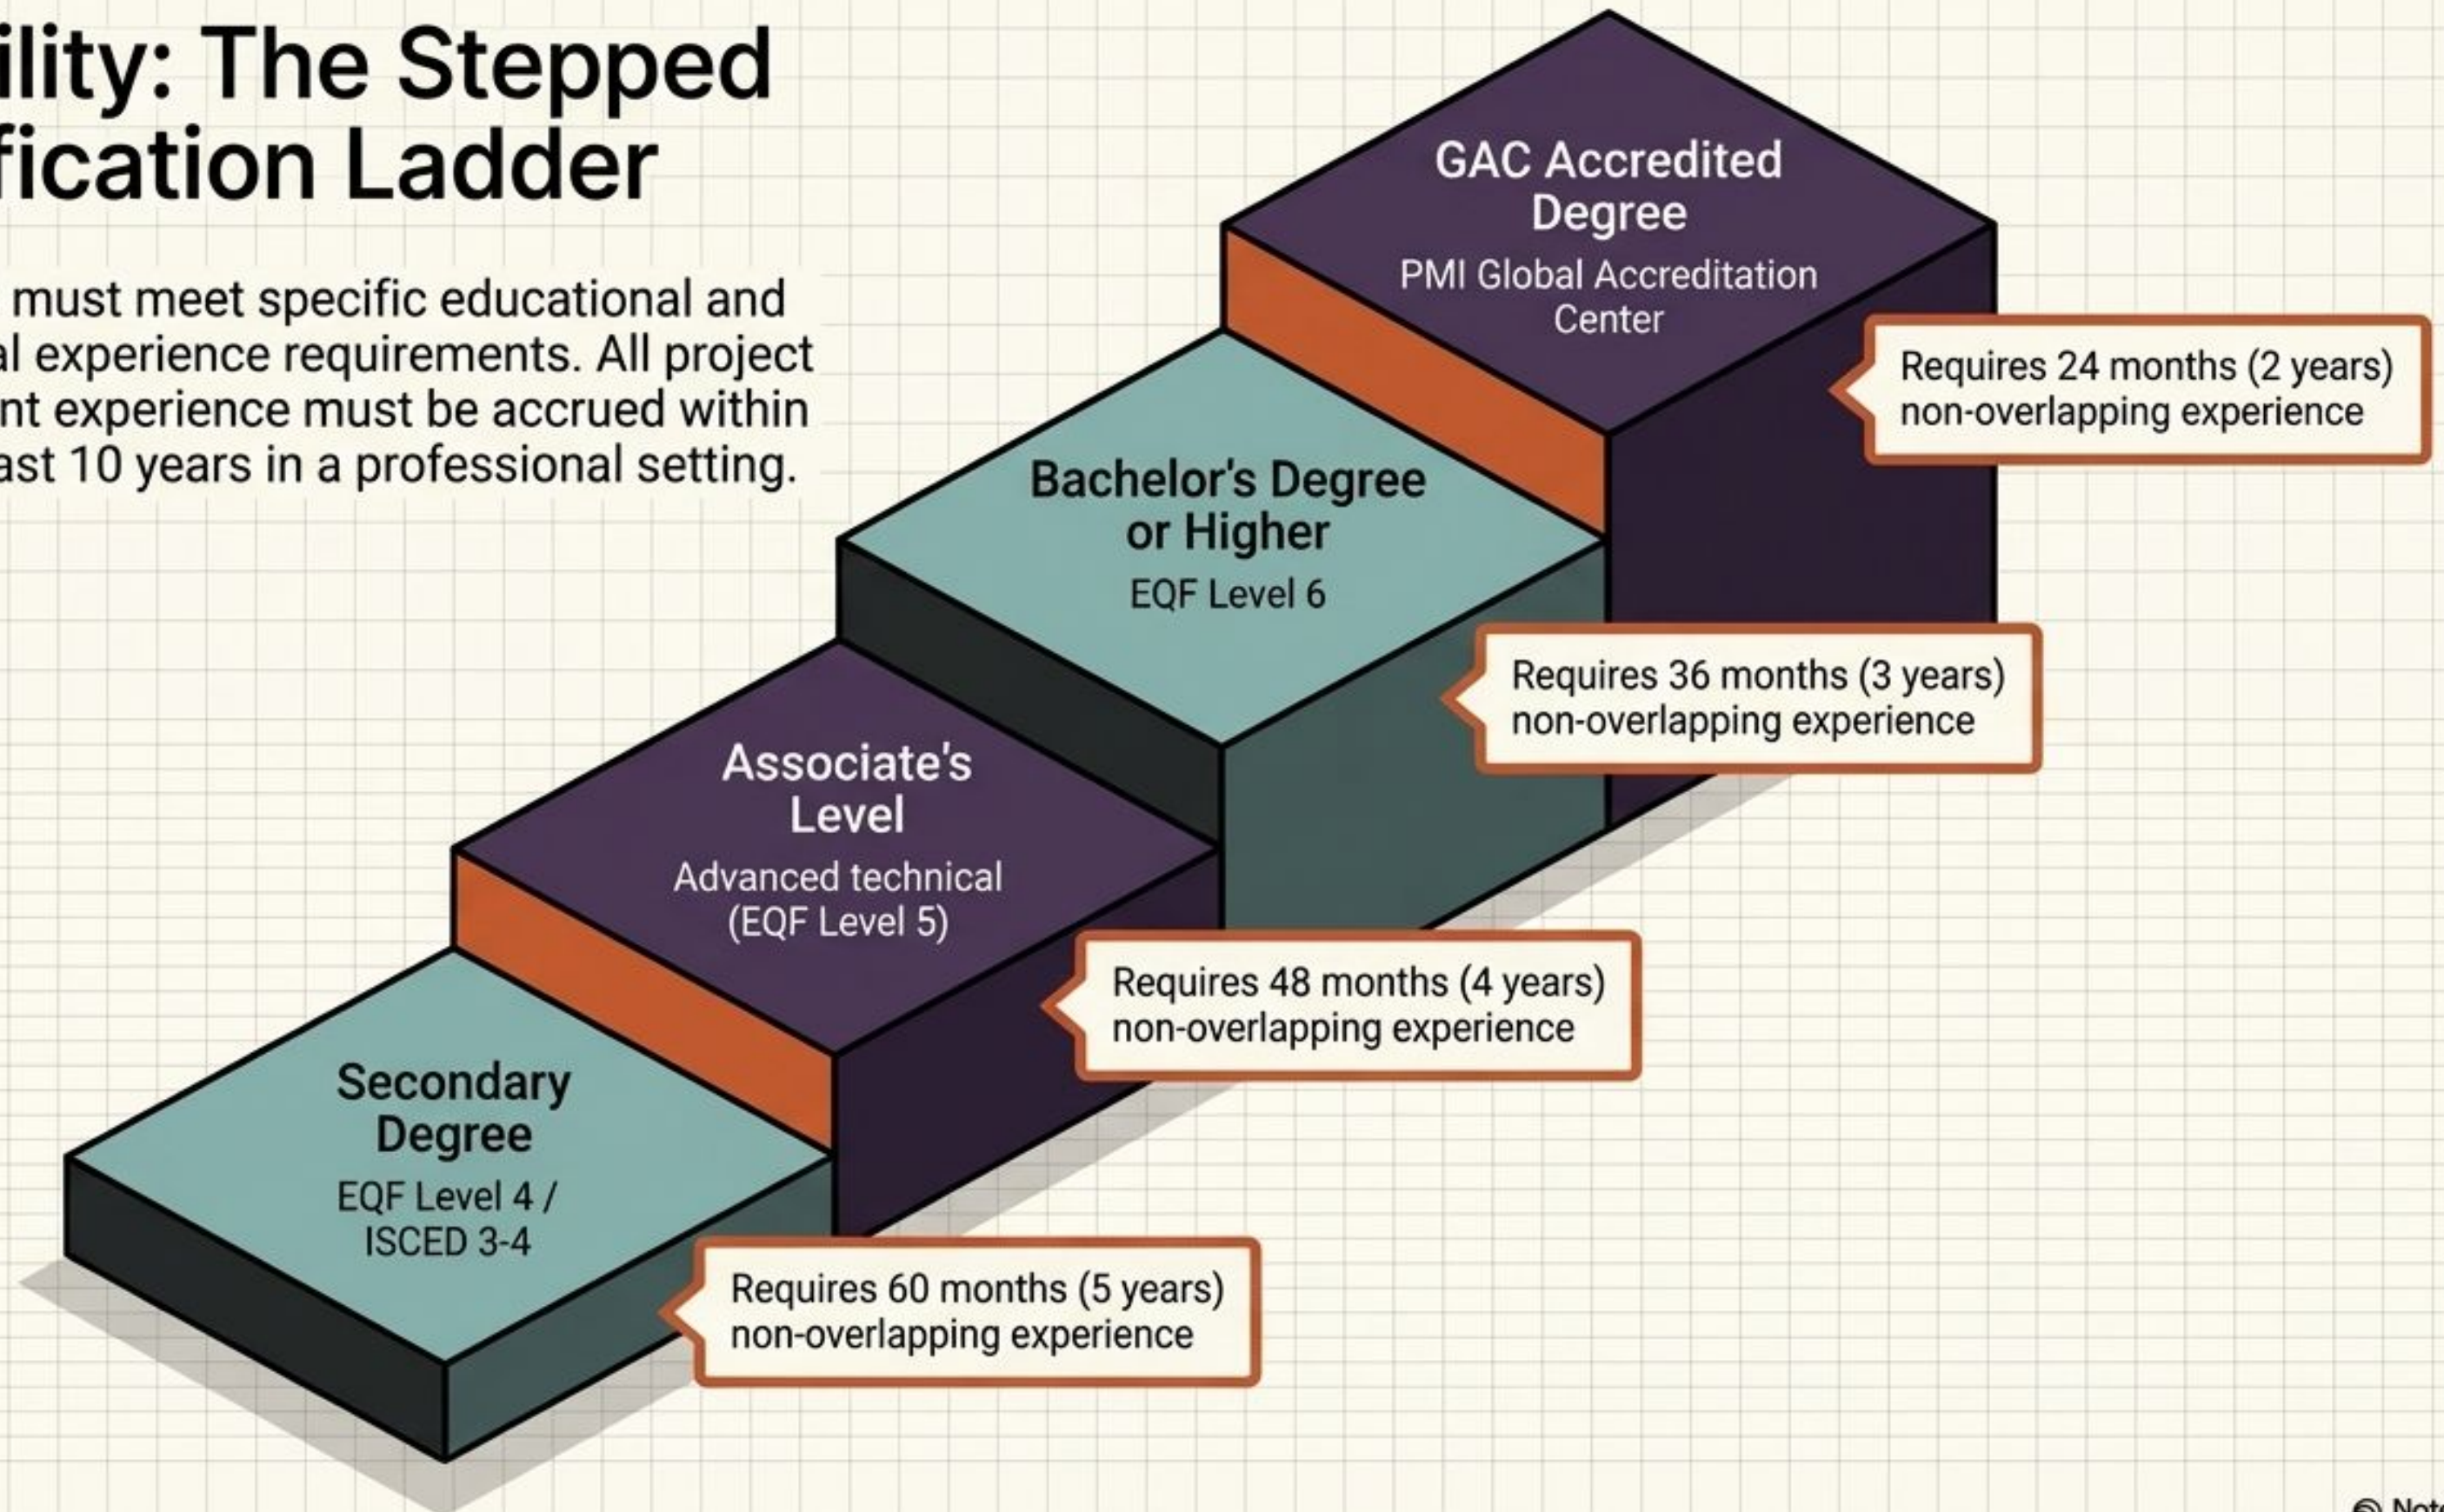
ility: The Stepped fication Ladder

must meet specific educational and al experience requirements. All project nt experience must be accrued within ast 10 years in a professional setting.

GAC Accredited Degree
PMI Global Accreditation Center

Requires 24 months (2 years) non-overlapping experience

Bachelor's Degree or Higher
EQF Level 6

Requires 36 months (3 years) non-overlapping experience

Associate's Level
Advanced technical (EQF Level 5)

Requires 48 months (4 years) non-overlapping experience

Secondary Degree
EQF Level 4 / ISCED 3-4

Requires 60 months (5 years) non-overlapping experience

Note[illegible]